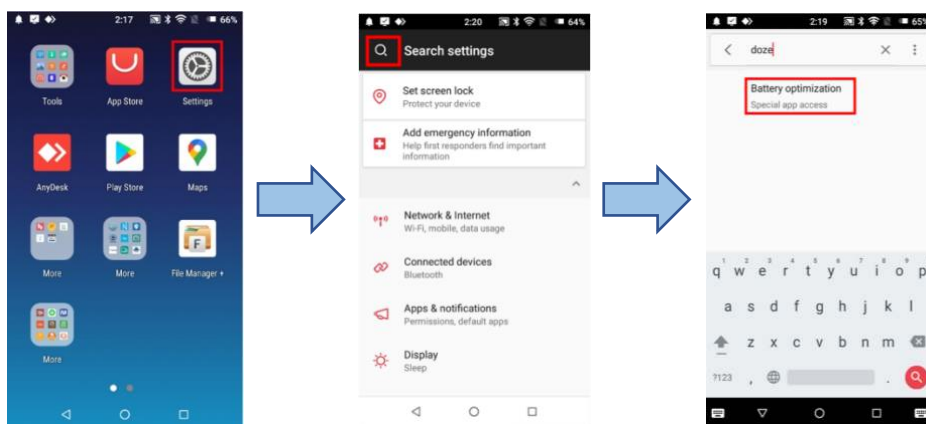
2:17 66%

Tools
App Store
Settings
AnyDesk
Play Store
Maps
More
More
File Manager +
More

2:20 64%

Search settings

Set screen lock
Protect your device

Add emergency information
Help first responders find important information

Network & Internet
Wi-Fi, mobile, data usage

Connected devices
Bluetooth

Apps & notifications
Permissions, default apps

Display
Sleep

2:19 65

doze

Battery optimization
Special app access

q w e r t y u i o p
a s d f g h j k l
z x c v b n m
?123 ,